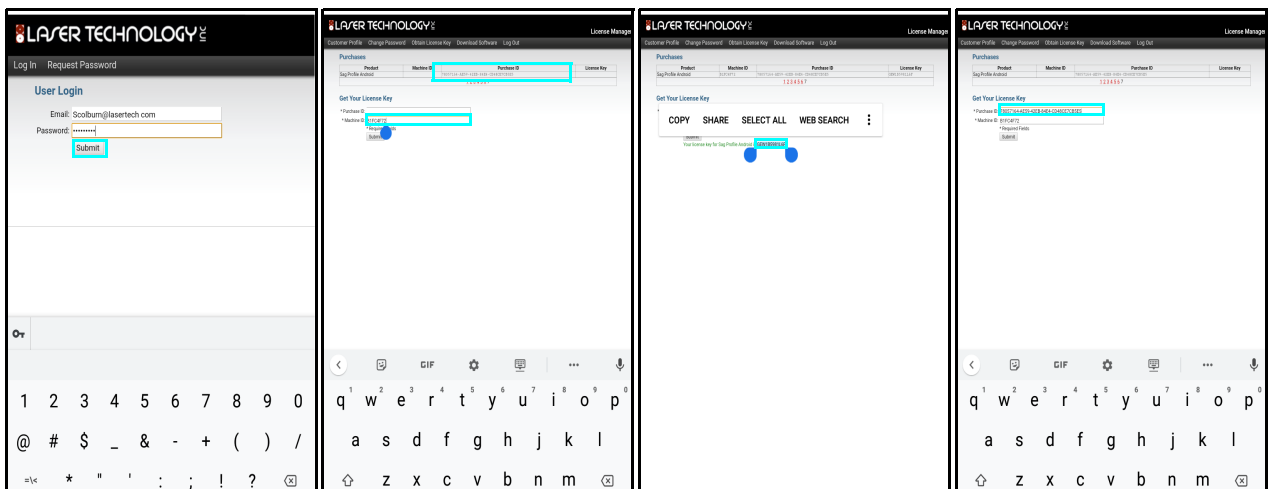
LASER TECHNOLOGY INC

Log In Request Password

User Login

Email: Scolburn@lasertech.com

Password: ••••••••

Submit

1 2 3 4 5 6 7 8 9 0

@ # $ _ & - + ( ) /

=\< * " ' : ; ! ?

LASER TECHNOLOGY INC License Manager

Customer Profile Change Password Obtain License Key Download Software Log Out

Purchases

| Product | Machine ID | Purchase ID | License Key |
|---|---|---|---|
| Sag Profile Android | | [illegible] | |

Get Your License Key

* Purchase ID

* Machine ID E1FC4F72

* Required Fields

Submit

GIF

q w e r t y u i o p

a s d f g h j k l

z x c v b n m

LASER TECHNOLOGY INC License Manager

Customer Profile Change Password Obtain License Key Download Software Log Out

Purchases

| Product | Machine ID | Purchase ID | License Key |
|---|---|---|---|
| Sag Profile Android | E1FC4F72 | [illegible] | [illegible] |

1 2 3 4 5 6 7

Get Your License Key

COPY SHARE SELECT ALL WEB SEARCH

Submit

Your license key for Sag Profile Android: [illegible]

LASER TECHNOLOGY INC License Manager

Customer Profile Change Password Obtain License Key Download Software Log Out

Purchases

| Product | Machine ID | Purchase ID | License Key |
|---|---|---|---|
| Sag Profile Android | | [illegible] | |

1 2 3 4 5 6 7

Get Your License Key

* Purchase ID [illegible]

* Machine ID E1FC4F72

* Required Fields

Submit

GIF

q w e r t y u i o p

a s d f g h j k l

z x c v b n m